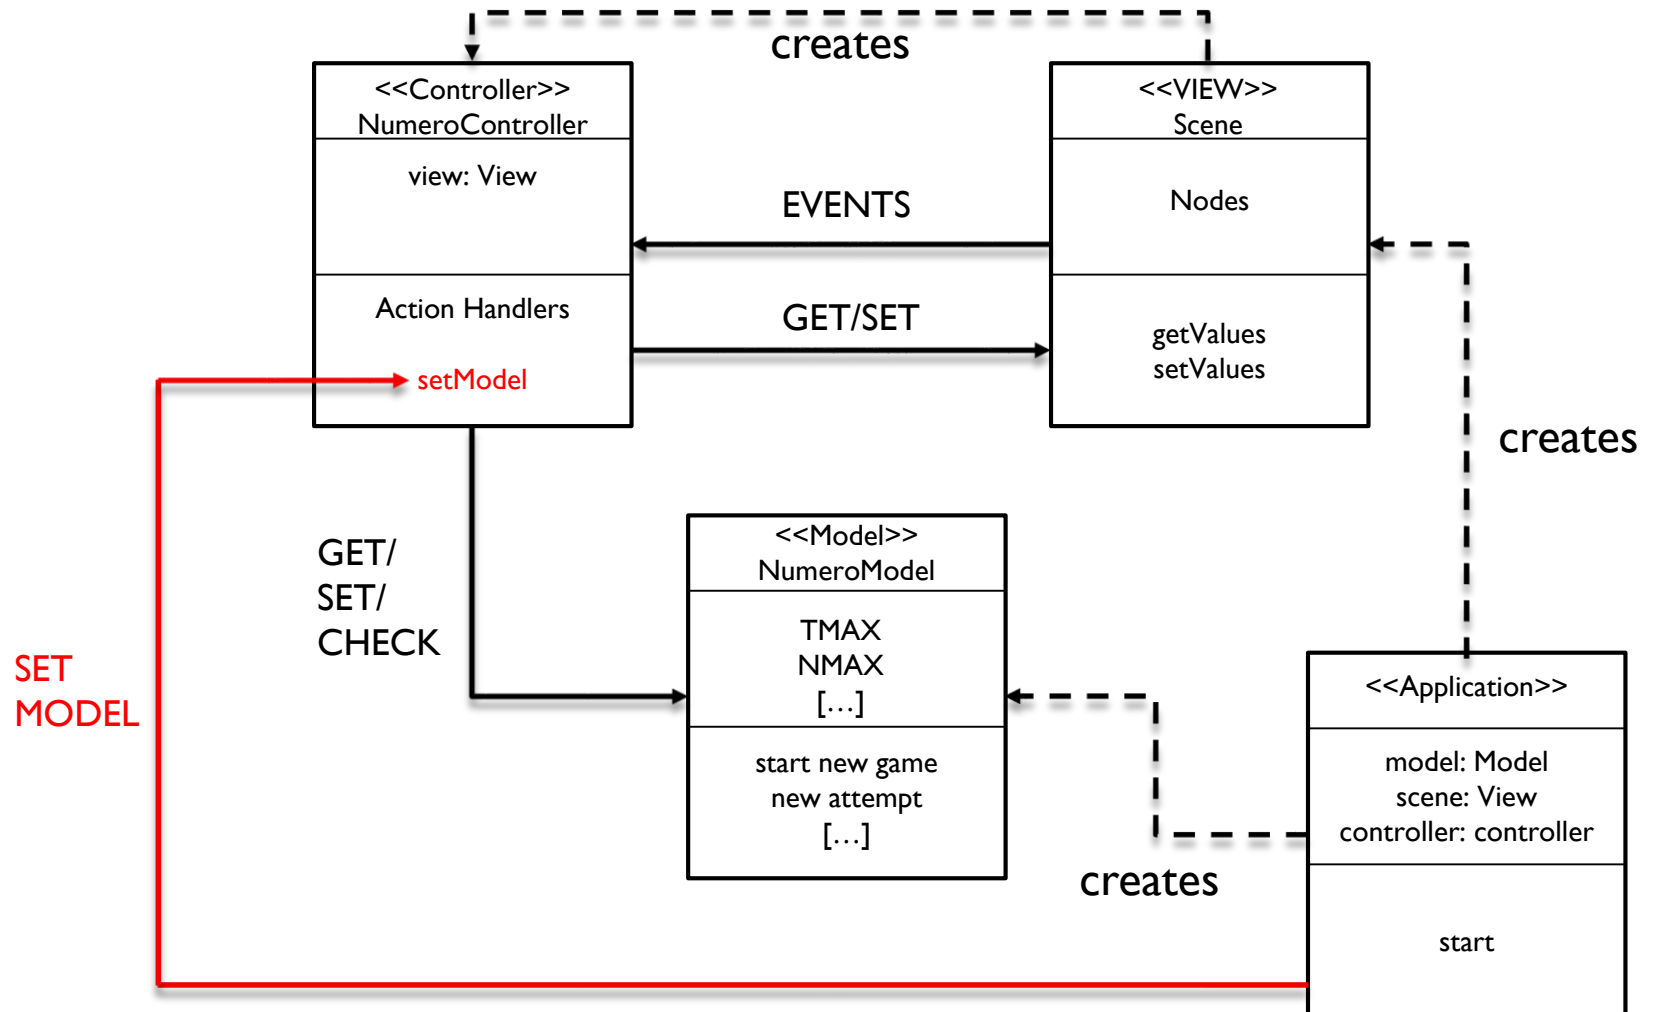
creates

<<Controller>>
NumeroController

view: View

Action Handlers

setModel

<<VIEW>>
Scene

Nodes

getValues
setValues

EVENTS

GET/SET

creates

GET/
SET/
CHECK

<<Model>>
NumeroModel

TMAX
NMAX
[…]

start new game
new attempt
[…]

SET
MODEL

creates

<<Application>>

model: Model
scene: View
controller: controller

start